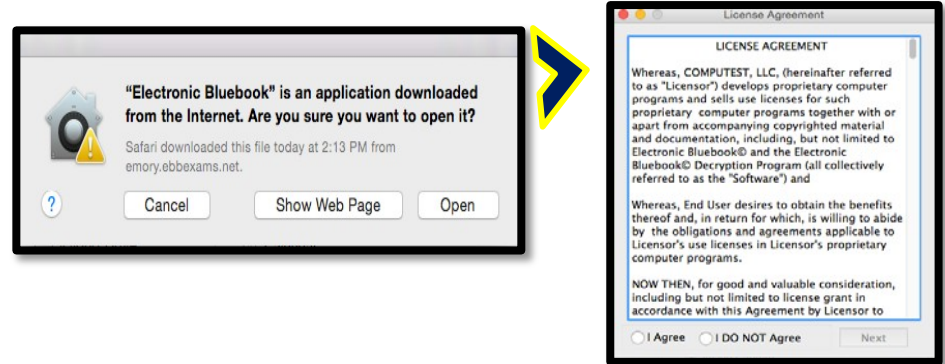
"Electronic Bluebook" is an application downloaded from the Internet. Are you sure you want to open it?

Safari downloaded this file today at 2:13 PM from emory.ebbexams.net.

?

Cancel

Show Web Page

Open

License Agreement

LICENSE AGREEMENT

Whereas, COMPUTEST, LLC, (hereinafter referred to as "Licensor") develops proprietary computer programs and sells use licenses for such proprietary computer programs together with or apart from accompanying copyrighted material and documentation, including, but not limited to Electronic Bluebook© and the Electronic Bluebook© Decryption Program (all collectively referred to as the "Software") and

Whereas, End User desires to obtain the benefits thereof and, in return for which, is willing to abide by the obligations and agreements applicable to Licensor's use licenses in Licensor's proprietary computer programs.

NOW THEN, for good and valuable consideration, including but not limited to license grant in accordance with this Agreement by Licensor to

I Agree

I DO NOT Agree

Next